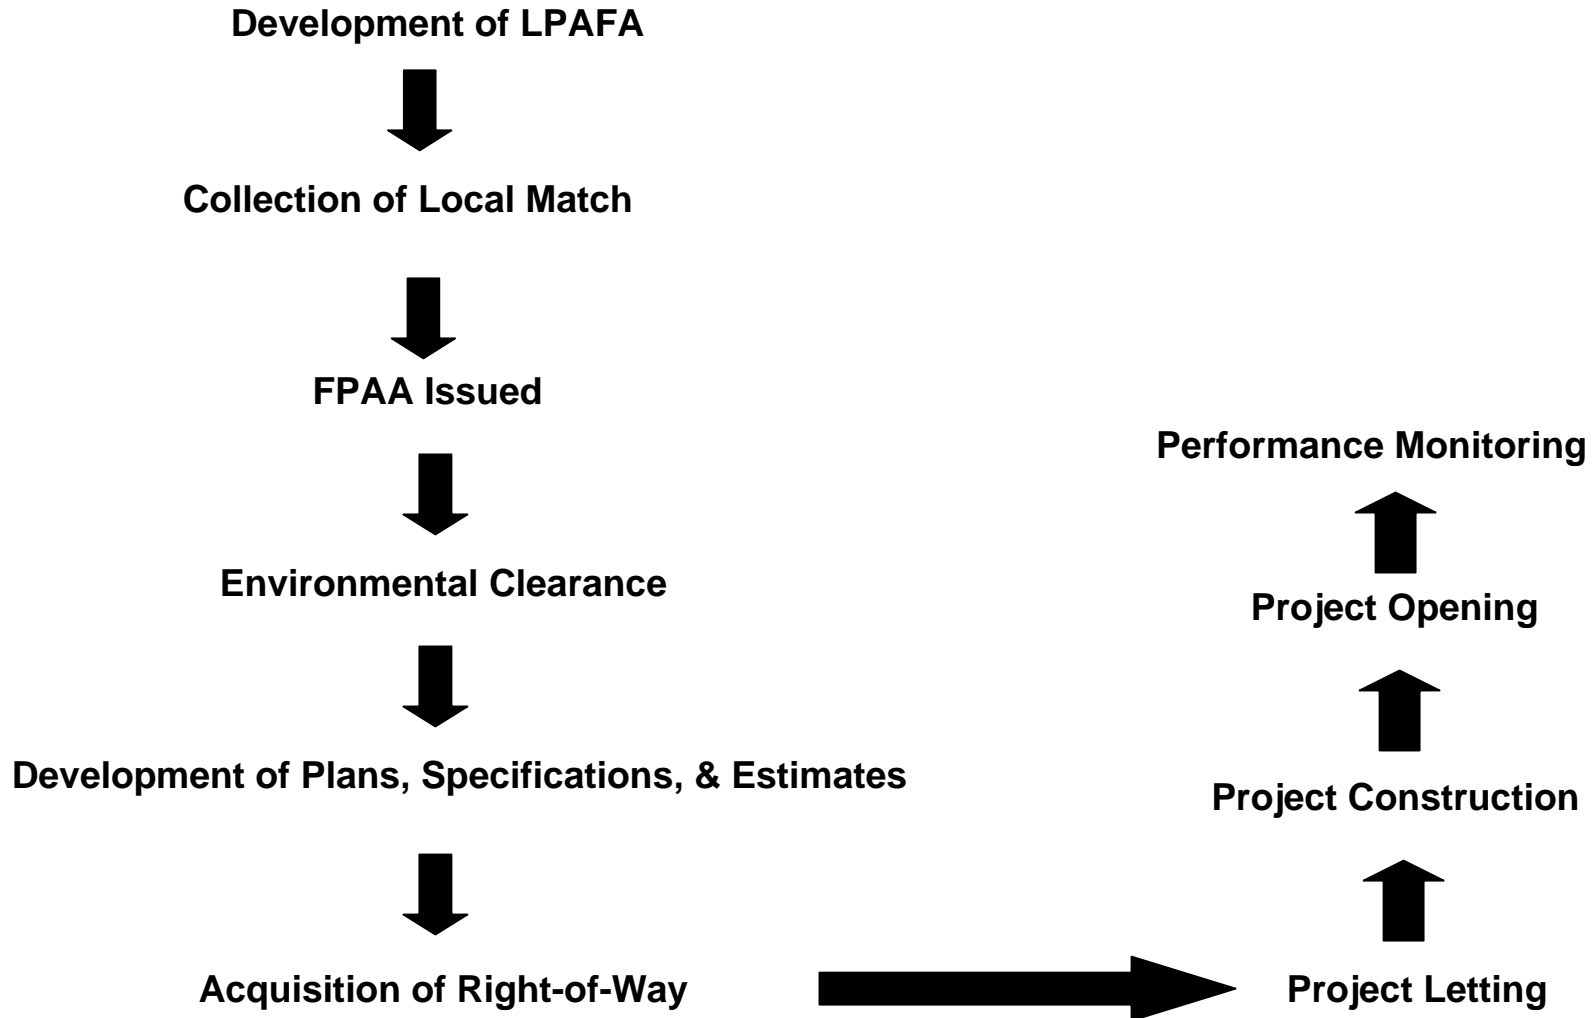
Development of LPAFA

Collection of Local Match

FPAA Issued

Environmental Clearance

Development of Plans, Specifications, & Estimates

Acquisition of Right-of-Way

Project Letting

Project Construction

Project Opening

Performance Monitoring